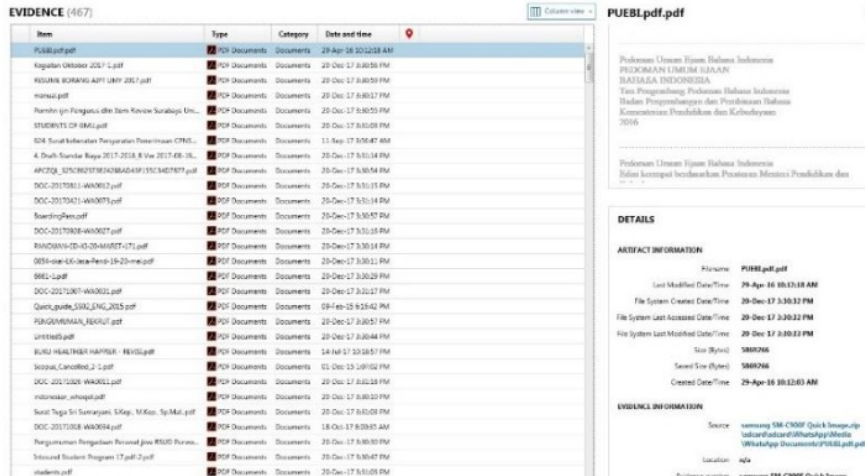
EVIDENCE (467)

Column view

| Item | Type | Category | Date and time |
|---|---|---|---|
| PUEBI.pdf.pdf | PDF Documents | Documents | 29-Apr-16 10:12:18 AM |
| Kegiatan Oktober 2017-1.pdf | PDF Documents | Documents | 20-Dec-17 3:30:56 PM |
| RESUME BORANG APT UNY 2017.pdf | PDF Documents | Documents | 20-Dec-17 3:30:59 PM |
| manual.pdf | PDF Documents | Documents | 20-Dec-17 3:30:17 PM |
| Permhn ijin Pengarus dlm Item Review Surabaya Un... | PDF Documents | Documents | 20-Dec-17 3:30:55 PM |
| STUDENTS CP IIMU.pdf | PDF Documents | Documents | 20-Dec-17 3:31:09 PM |
| 924 Surat keberatan Pengaruhan Penerimaan CPNS... | PDF Documents | Documents | 11-Sep-17 3:56:47 AM |
| 4. Draft Standar Biaya 2017-2018_8 Ver 2017-08-31... | PDF Documents | Documents | 20-Dec-17 3:31:14 PM |
| ARCZQL_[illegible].pdf | PDF Documents | Documents | 20-Dec-17 3:30:54 PM |
| DOC-20170811-WA0012.pdf | PDF Documents | Documents | 20-Dec-17 3:31:15 PM |
| DOC-20170421-WA0073.pdf | PDF Documents | Documents | 20-Dec-17 3:31:11 PM |
| BoardingPass.pdf | PDF Documents | Documents | 20-Dec-17 3:30:57 PM |
| DOC-20170908-WA0027.pdf | PDF Documents | Documents | 20-Dec-17 3:31:16 PM |
| RANDWAN-ID-43-20-MARET-c71.pdf | PDF Documents | Documents | 20-Dec-17 3:30:14 PM |
| 0094-siar-LK-Jasa-Pend-19-23-mei.pdf | PDF Documents | Documents | 20-Dec-17 3:30:11 PM |
| 9861-1.pdf | PDF Documents | Documents | 20-Dec-17 3:30:29 PM |
| DOC-20171007-WA0021.pdf | PDF Documents | Documents | 20-Dec-17 3:31:17 PM |
| Quick_guide_S592_ENG_2015.pdf | PDF Documents | Documents | 09-Feb-15 6:16:42 PM |
| PENGUMUMAN_REKRUT.pdf | PDF Documents | Documents | 20-Dec-17 3:30:57 PM |
| Untitled5.pdf | PDF Documents | Documents | 20-Dec-17 3:30:44 PM |
| BUKU HEALTHIER HAPPIER - REVISI.pdf | PDF Documents | Documents | 14-Jul-17 10:18:57 PM |
| Scopus_Cancelled_2-1.pdf | PDF Documents | Documents | 01-Dec-15 1:09:02 PM |
| DOC-20171026-WA0011.pdf | PDF Documents | Documents | 20-Dec-17 3:31:18 PM |
| indonesian_whsappl.pdf | PDF Documents | Documents | 20-Dec-17 3:30:10 PM |
| Surat Tugas Sri Sumarjani, S.Kep., M.Kes., Sp.Mat.pdf | PDF Documents | Documents | 20-Dec-17 3:31:08 PM |
| DOC-20171018-WA0094.pdf | PDF Documents | Documents | 18-Oct-17 8:03:35 AM |
| Pengumuman Pengadaan Personal Jasa RSUD Purwo... | PDF Documents | Documents | 20-Dec-17 3:30:30 PM |
| Inbound Student Program 17.pdf-2.pdf | PDF Documents | Documents | 20-Dec-17 3:30:47 PM |
| students.pdf | PDF Documents | Documents | 20-Dec-17 3:31:03 PM |

PUEBI.pdf.pdf

Pedoman Umum Ejaan Bahasa Indonesia
PEDOMAN UMUM EJAAN
BAHASA INDONESIA
Tim Pengembang Pedoman Bahasa Indonesia
Badan Pengembangan dan Pembinaan Bahasa
Kementerian Pendidikan dan Kebudayaan
2016

Pedoman Umum Ejaan Bahasa Indonesia
Edisi keempat berdasarkan Peraturan Menteri Pendidikan dan

DETAILS

ARTIFACT INFORMATION

Filename PUEBI.pdf.pdf
Last Modified Date/Time 29-Apr-16 10:12:18 AM
File System Created Date/Time 20-Dec-17 3:30:32 PM
File System Last Accessed Date/Time 20-Dec-17 3:30:22 PM
File System Last Modified Date/Time 20-Dec-17 3:30:22 PM
Size (Bytes) 5869766
Saved Size (Bytes) 5869766
Created Date/Time 29-Apr-16 10:12:03 AM

EVIDENCE INFORMATION

Source samsung SM-C900F Quick Image.zip \sdcard\sdcard\WhatsApp\Media \WhatsApp Documents\PUEBI.pdf.pdf
Location n/a
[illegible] samsung SM-C900F Quick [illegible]